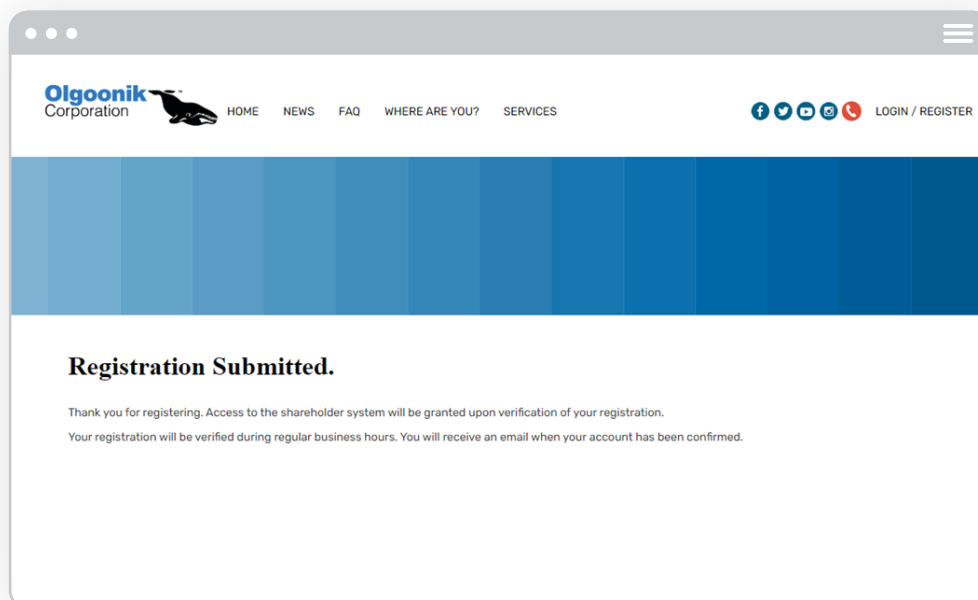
Olgoonik Corporation

HOME NEWS FAQ WHERE ARE YOU? SERVICES

LOGIN / REGISTER

Registration Submitted.

Thank you for registering. Access to the shareholder system will be granted upon verification of your registration.

Your registration will be verified during regular business hours. You will receive an email when your account has been confirmed.